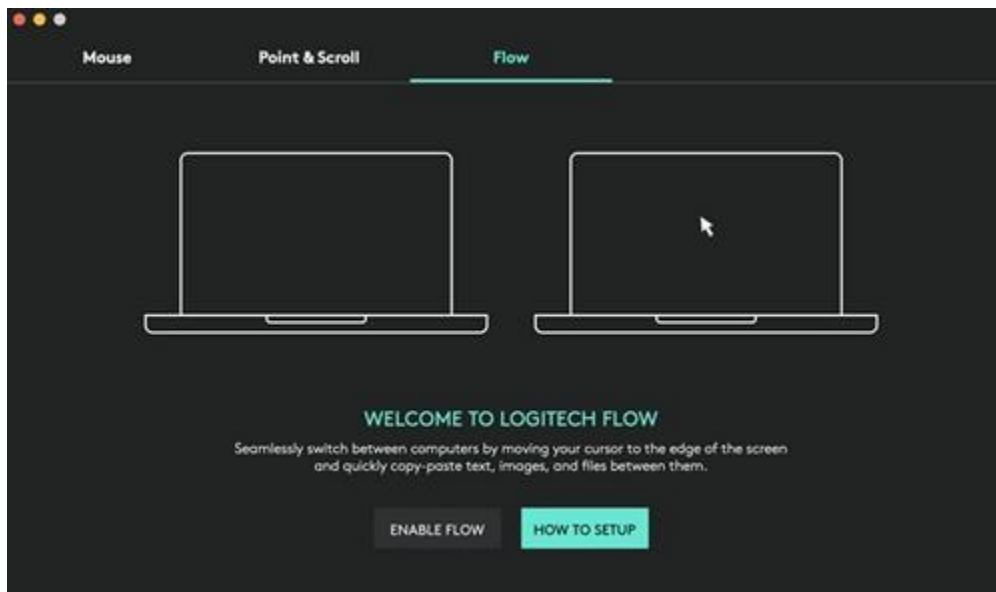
Mouse Point & Scroll Flow

WELCOME TO LOGITECH FLOW

Seamlessly switch between computers by moving your cursor to the edge of the screen and quickly copy-paste text, images, and files between them.

ENABLE FLOW

HOW TO SETUP